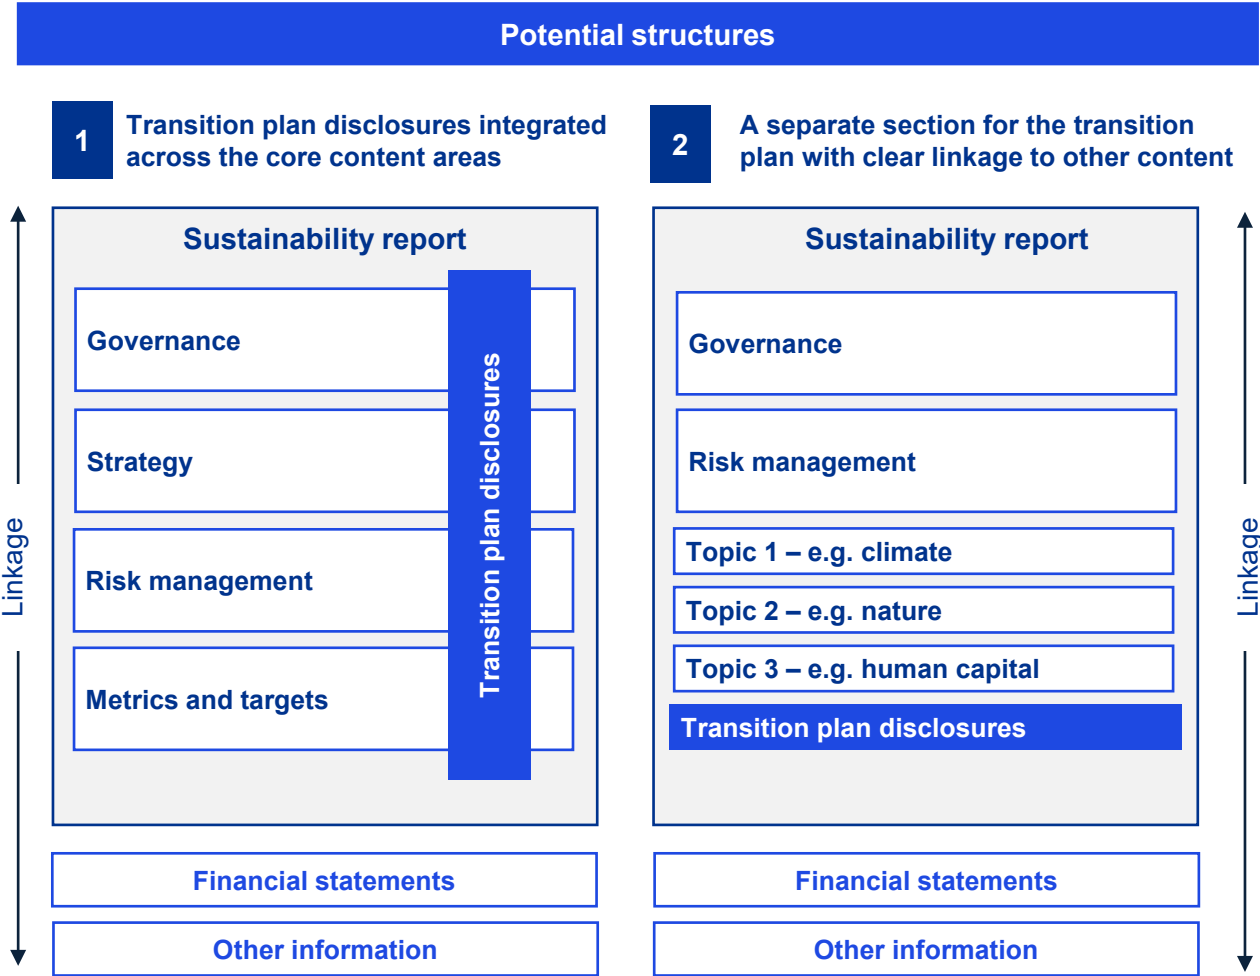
Potential structures

1 Transition plan disclosures integrated across the core content areas

2 A separate section for the transition plan with clear linkage to other content

Linkage

Sustainability report

Governance

Strategy

Risk management

Metrics and targets

Transition plan disclosures

Financial statements

Other information

Sustainability report

Governance

Risk management

Topic 1 – e.g. climate

Topic 2 – e.g. nature

Topic 3 – e.g. human capital

Transition plan disclosures

Financial statements

Other information

Linkage